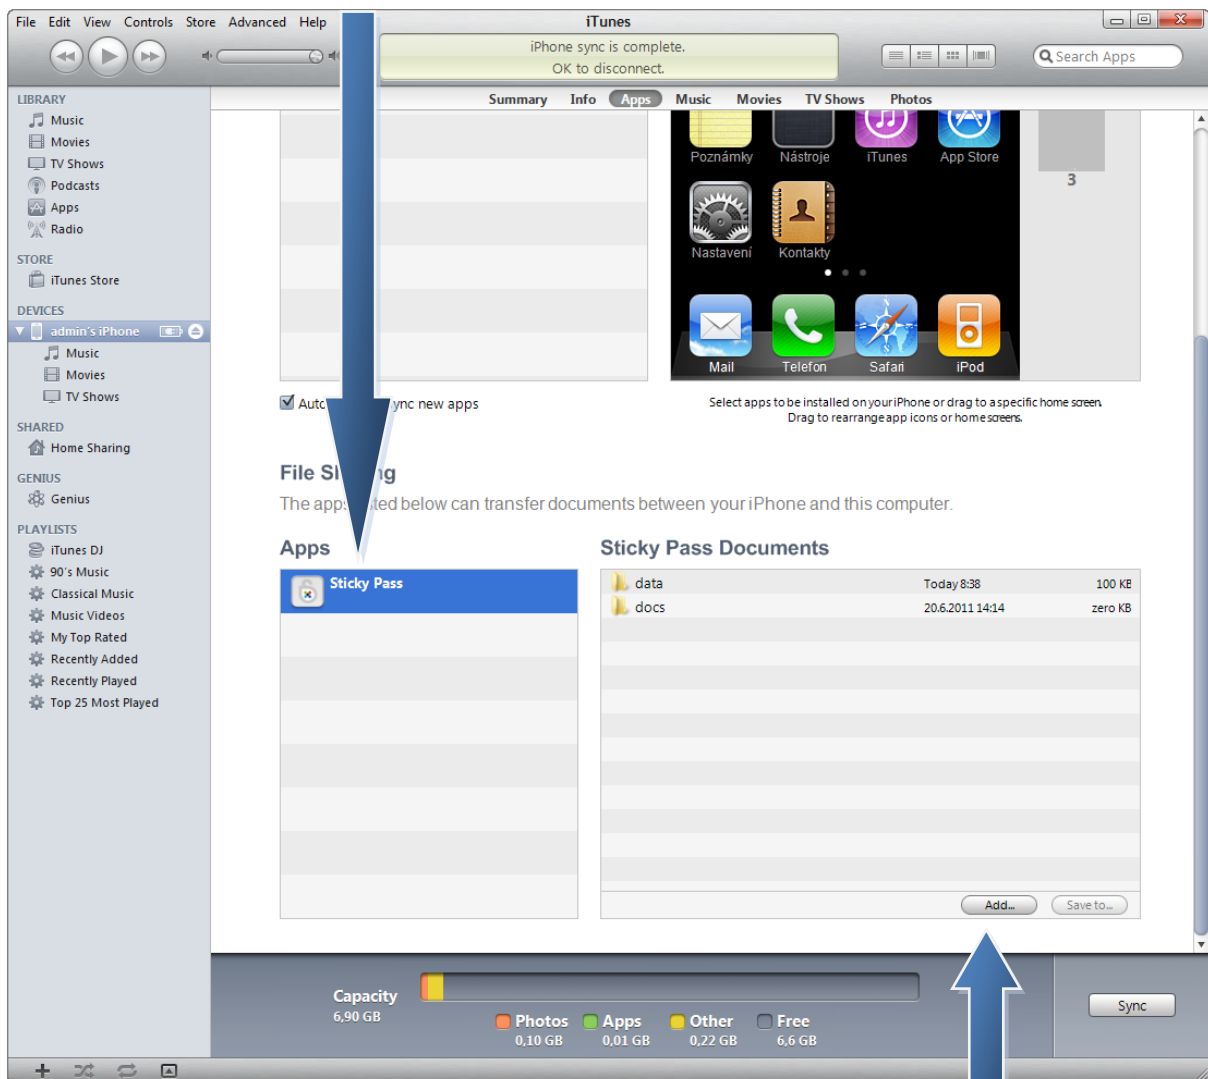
File Edit View Controls Store Advanced Help

iTunes

iPhone sync is complete.
OK to disconnect.

Search Apps

LIBRARY
Music
Movies
TV Shows
Podcasts
Apps
Radio

STORE
iTunes Store

DEVICES
admin's iPhone
Music
Movies
TV Shows

SHARED
Home Sharing

GENIUS
Genius

PLAYLISTS
iTunes DJ
90's Music
Classical Music
Music Videos
My Top Rated
Recently Added
Recently Played
Top 25 Most Played

Summary Info Apps Music Movies TV Shows Photos

Poznámky Nástroje iTunes App Store
Nastavení Kontakty
Mail Telefon Safari iPod

3

Autc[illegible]ync new apps

Select apps to be installed on your iPhone or drag to a specific home screen.
Drag to rearrange app icons or home screens.

File Sl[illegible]g

The app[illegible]ted below can transfer documents between your iPhone and this computer.

Apps

Sticky Pass

Sticky Pass Documents

| | | |
|---|---|---|
| data | Today 8:38 | 100 KB |
| docs | 20.6.2011 14:14 | zero KB |

Add... Save to...

Capacity
6,90 GB

Photos 0,10 GB
Apps 0,01 GB
Other 0,22 GB
Free 6,6 GB

Sync